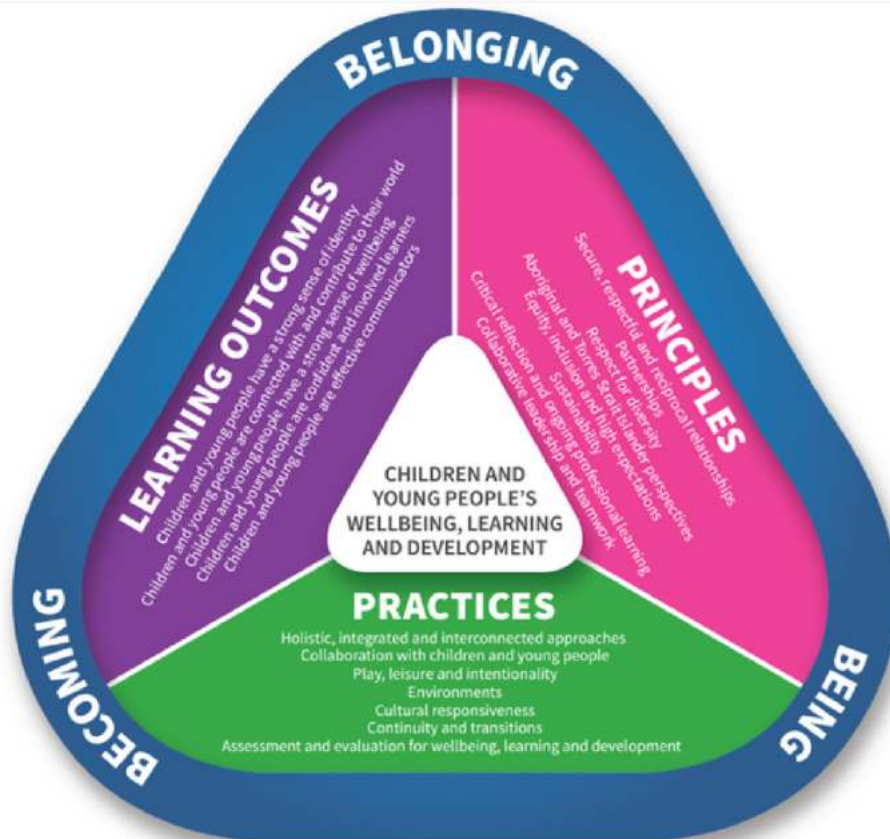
BELONGING

LEARNING OUTCOMES

Children and young people have a strong sense of identity
Children and young people are connected with and contribute to their world
Children and young people have a strong sense of wellbeing
Children and young people are confident and involved learners
Children and young people are effective communicators

PRINCIPLES

Secure, respectful and reciprocal relationships
Partnerships
Respect for diversity
Aboriginal and Torres Strait Islander perspectives
Equity, inclusion and high expectations
Sustainability
Critical reflection and ongoing professional learning
Collaborative leadership and teamwork

CHILDREN AND YOUNG PEOPLE'S WELLBEING, LEARNING AND DEVELOPMENT

PRACTICES

Holistic, integrated and interconnected approaches
Collaboration with children and young people
Play, leisure and intentionality
Environments
Cultural responsiveness
Continuity and transitions
Assessment and evaluation for wellbeing, learning and development

BECOMING

BEING